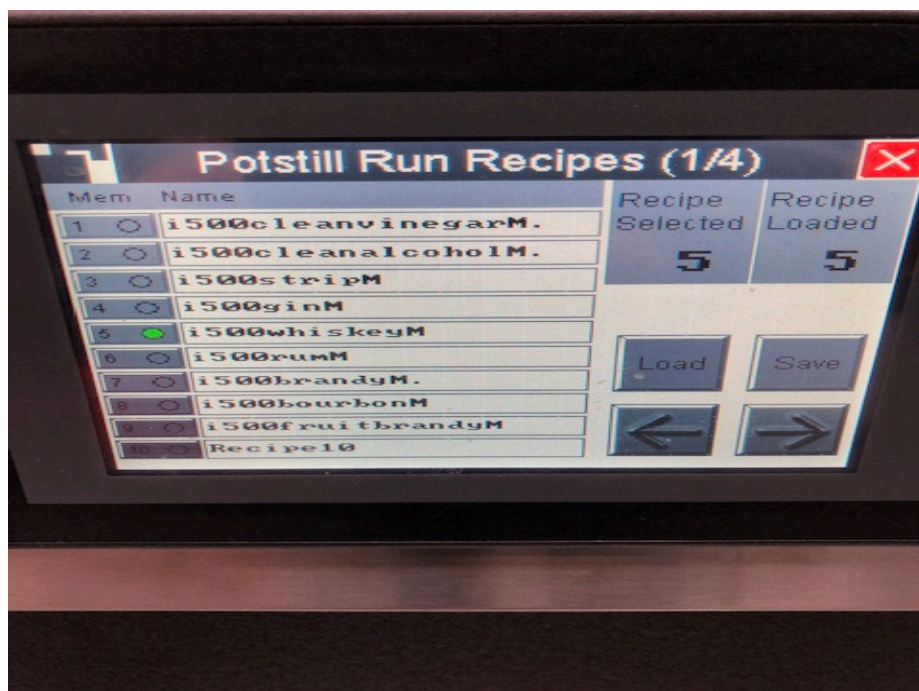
Potstill Run Recipes (1/4)

X

| Mem | Name |
|---|---|
| 1 | i500cleanvinegarM. |
| 2 | i500cleanalcoholM. |
| 3 | i500stripM |
| 4 | i500ginM |
| 5 | i500whiskeyM |
| 6 | i500rumM |
| 7 | i500brandyM. |
| 8 | i500bourbonM |
| 9 | i500fruitbrandyM |
| 10 | Recipe10 |

Recipe Selected
5

Recipe Loaded
5

Load

Save